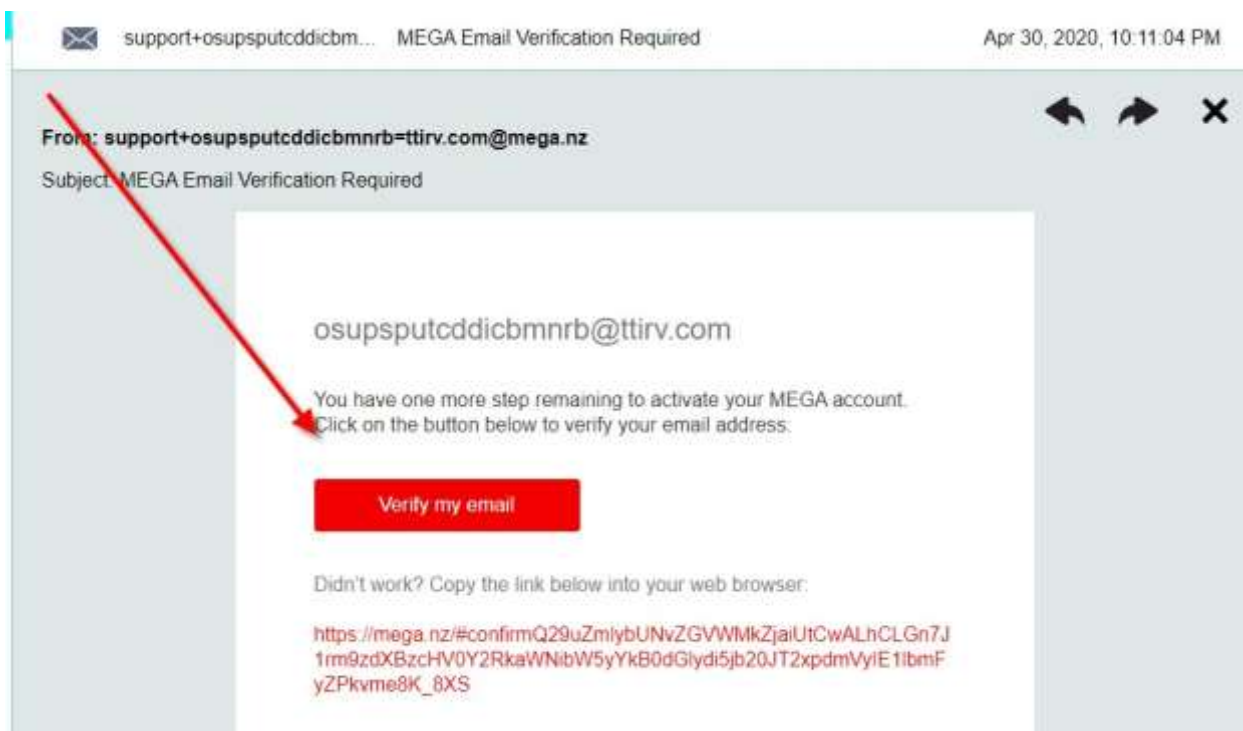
support+osupsputcddicbm... MEGA Email Verification Required Apr 30, 2020, 10:11:04 PM

From: support+osupsputcddicbmnrb=ttirv.com@mega.nz

Subject: MEGA Email Verification Required

osupsputcddicbmnrb@ttirv.com

You have one more step remaining to activate your MEGA account. Click on the button below to verify your email address:

Verify my email

Didn't work? Copy the link below into your web browser:

https://mega.nz/#confirmQ29uZmlybUNvZGVWMkZjaiUtCwALhCLGn7J1rm9zdXBzcHV0Y2RkaWNibW5yYkB0dGlydi5jb20JT2xpdmVyIE1lbmFyZPkvme8K_8XS